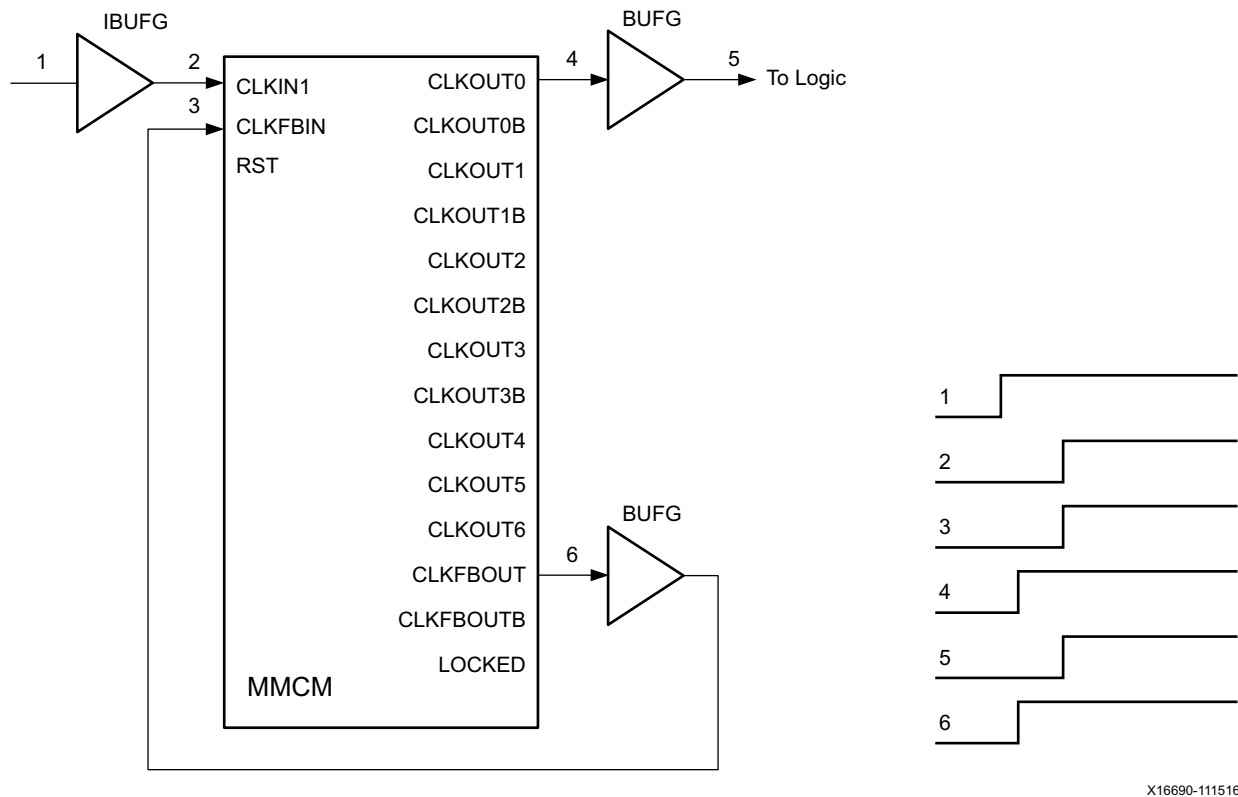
IBUFG

1

2

3

CLKIN1

CLKFBIN

RST

CLKOUT0

CLKOUT0B

CLKOUT1

CLKOUT1B

CLKOUT2

CLKOUT2B

CLKOUT3

CLKOUT3B

CLKOUT4

CLKOUT5

CLKOUT6

CLKFBOUT

CLKFBOUTB

LOCKED

MMCM

4

BUFG

5

To Logic

6

BUFG

1

2

3

4

5

6

X16690-11151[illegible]